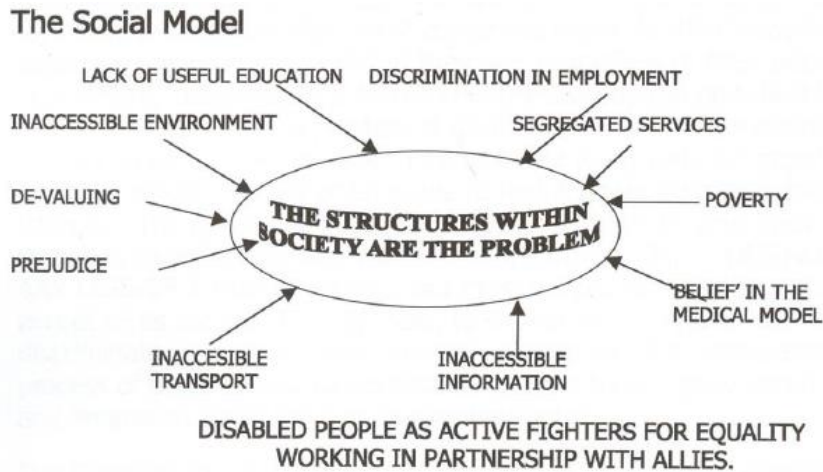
The Social Model

LACK OF USEFUL EDUCATION

DISCRIMINATION IN EMPLOYMENT

INACCESSIBLE ENVIRONMENT

SEGREGATED SERVICES

DE-VALUING

POVERTY

THE STRUCTURES WITHIN SOCIETY ARE THE PROBLEM

PREJUDICE

'BELIEF' IN THE MEDICAL MODEL

INACCESIBLE TRANSPORT

INACCESSIBLE INFORMATION

DISABLED PEOPLE AS ACTIVE FIGHTERS FOR EQUALITY WORKING IN PARTNERSHIP WITH ALLIES.